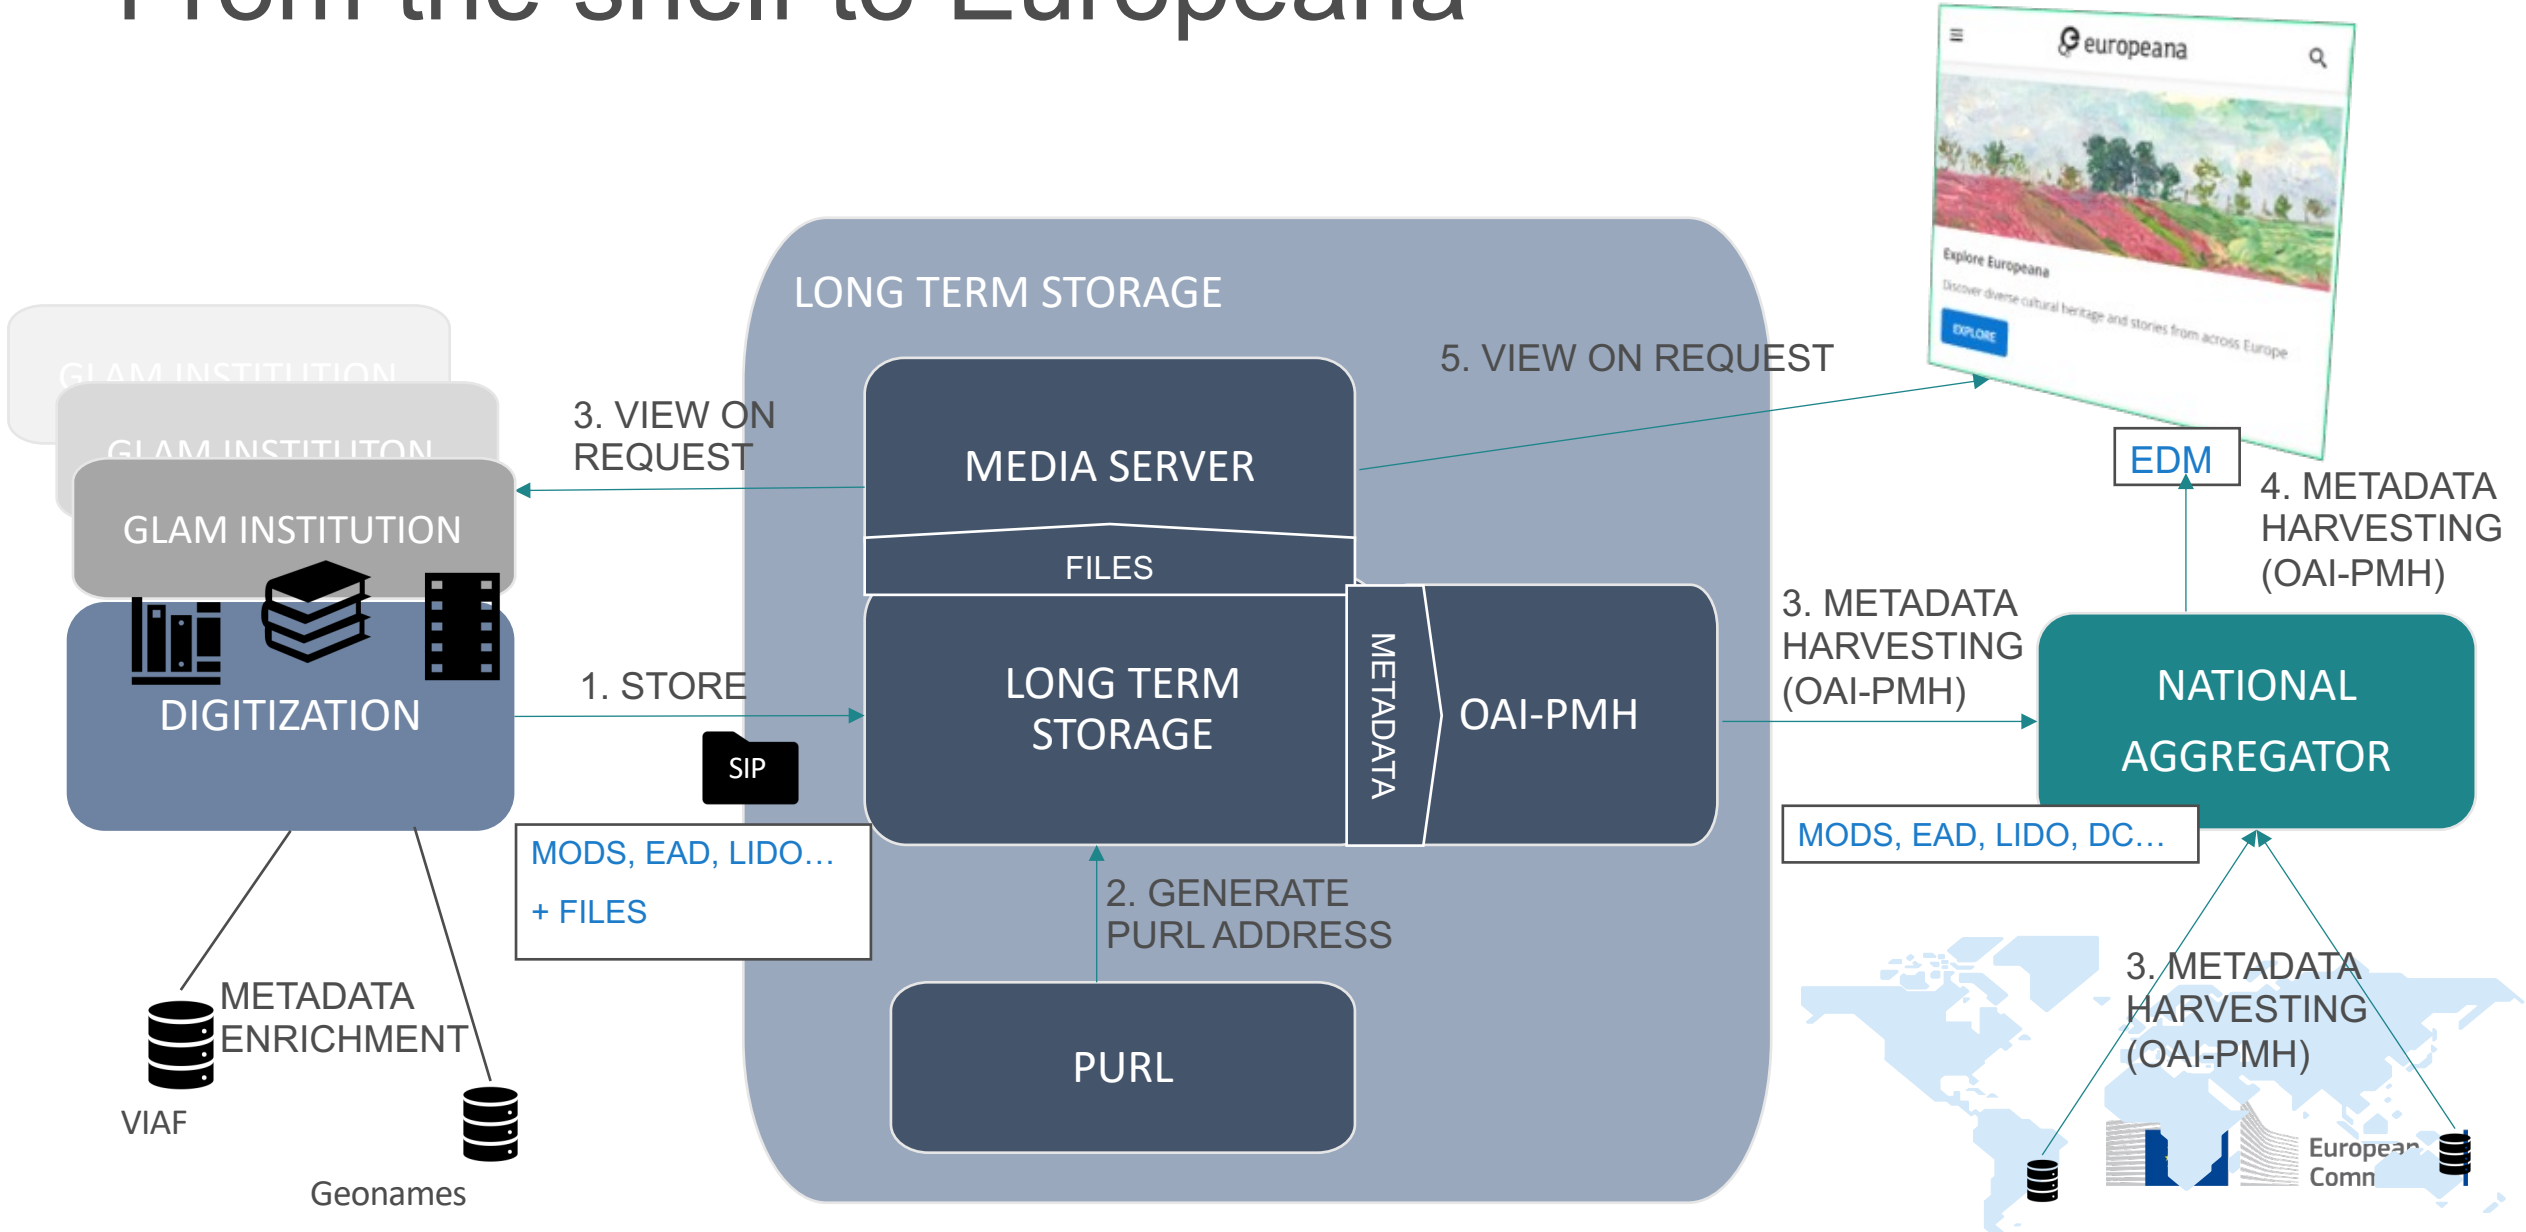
From the shelf to Europeana

europeana

Explore Europeana

Discover diverse cultural heritage and stories from across Europe

EXPLORE

LONG TERM STORAGE

5. VIEW ON REQUEST

GLAM INSTITUTION

GLAM INSTITUTION

GLAM INSTITUTION

3. VIEW ON REQUEST

MEDIA SERVER

FILES

EDM

4. METADATA HARVESTING (OAI-PMH)

DIGITIZATION

1. STORE

SIP

LONG TERM STORAGE

METADATA

OAI-PMH

3. METADATA HARVESTING (OAI-PMH)

NATIONAL AGGREGATOR

MODS, EAD, LIDO…
+ FILES

MODS, EAD, LIDO, DC…

2. GENERATE PURL ADDRESS

METADATA ENRICHMENT

VIAF

Geonames

PURL

3. METADATA HARVESTING (OAI-PMH)

European Comm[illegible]